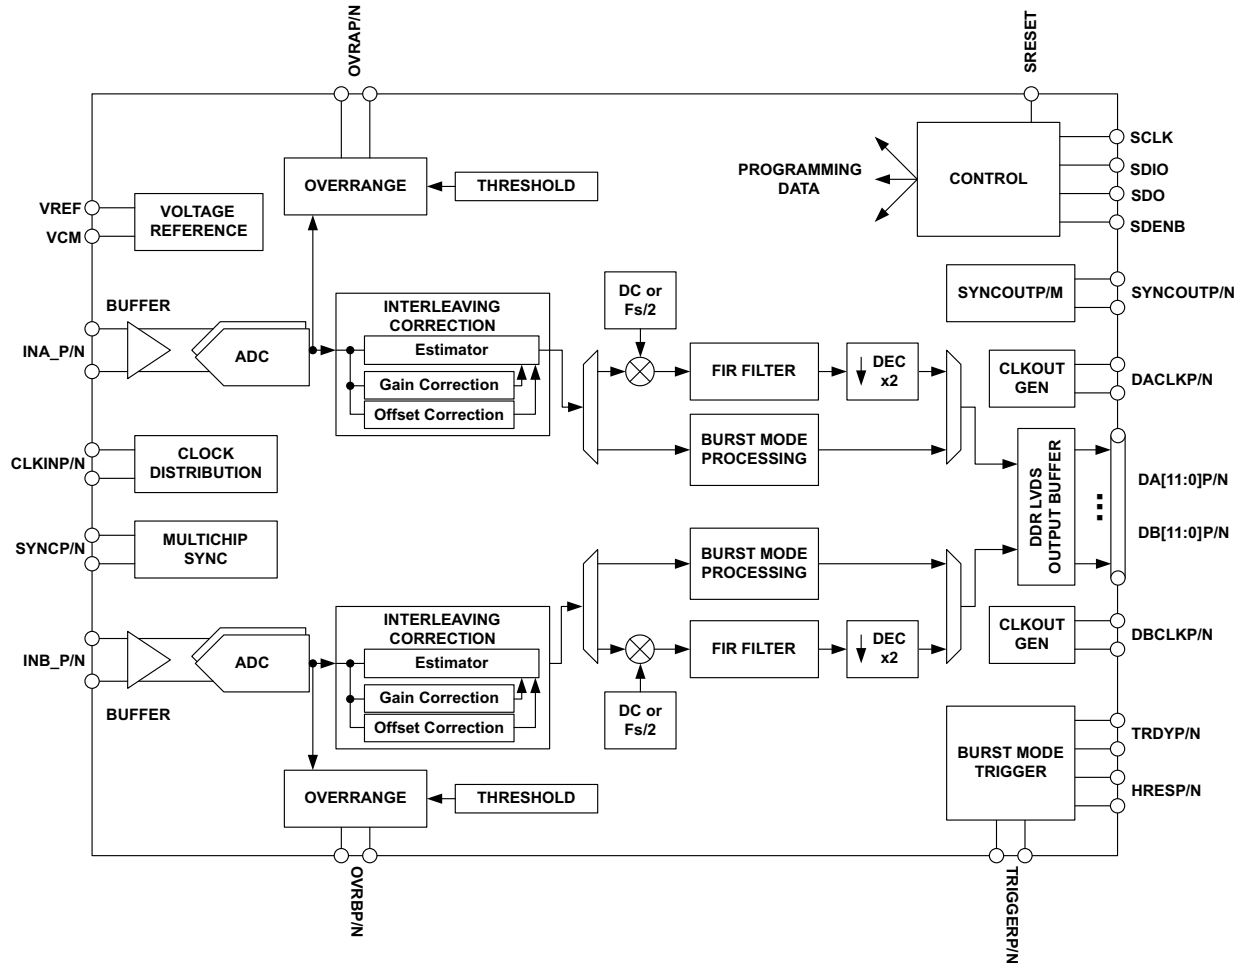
OVRAP/N

SRESET

OVERRANGE

THRESHOLD

PROGRAMMING DATA

CONTROL

SCLK

SDIO

SDO

SDENB

VREF

VCM

VOLTAGE REFERENCE

SYNCOUTP/M

SYNCOUTP/N

BUFFER

INTERLEAVING CORRECTION

DC or Fs/2

INA_P/N

ADC

Estimator

FIR FILTER

DEC x2

CLKOUT GEN

DACLKP/N

Gain Correction

Offset Correction

CLKINP/N

CLOCK DISTRIBUTION

BURST MODE PROCESSING

DDR LVDS OUTPUT BUFFER

DA[11:0]P/N

DB[11:0]P/N

SYNCP/N

MULTICHIP SYNC

BURST MODE PROCESSING

INTERLEAVING CORRECTION

INB_P/N

ADC

Estimator

FIR FILTER

DEC x2

CLKOUT GEN

DBCLKP/N

Gain Correction

Offset Correction

BUFFER

DC or Fs/2

BURST MODE TRIGGER

TRDYP/N

HRESP/N

OVERRANGE

THRESHOLD

OVRBP/N

TRIGGERP/N